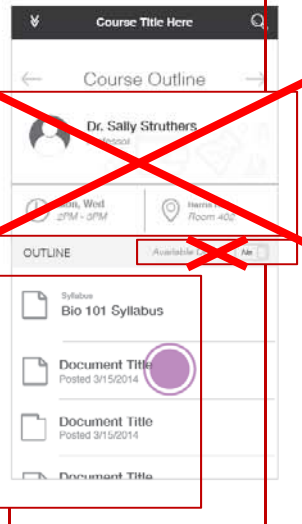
Course Title Here

Course Outline

Dr. Sally Struthers
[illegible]fessor

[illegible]on, Wed
2PM - 5PM

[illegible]
Room 402

OUTLINE

Available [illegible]

No

Syllabus
Bio 101 Syllabus

Document Title
Posted 3/15/2014

Document Title
Posted 3/15/2014

Document Title